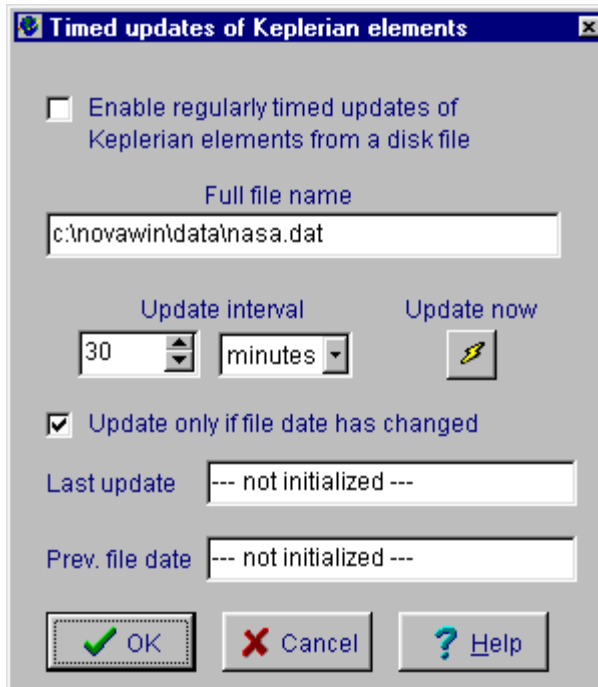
Timed updates of Keplerian elements

Enable regularly timed updates of Keplerian elements from a disk file

Full file name

c:\novawin\data\nasa.dat

Update interval

30

minutes

Update now

Update only if file date has changed

Last update

--- not initialized ---

Prev. file date

--- not initialized ---

OK

Cancel

Help